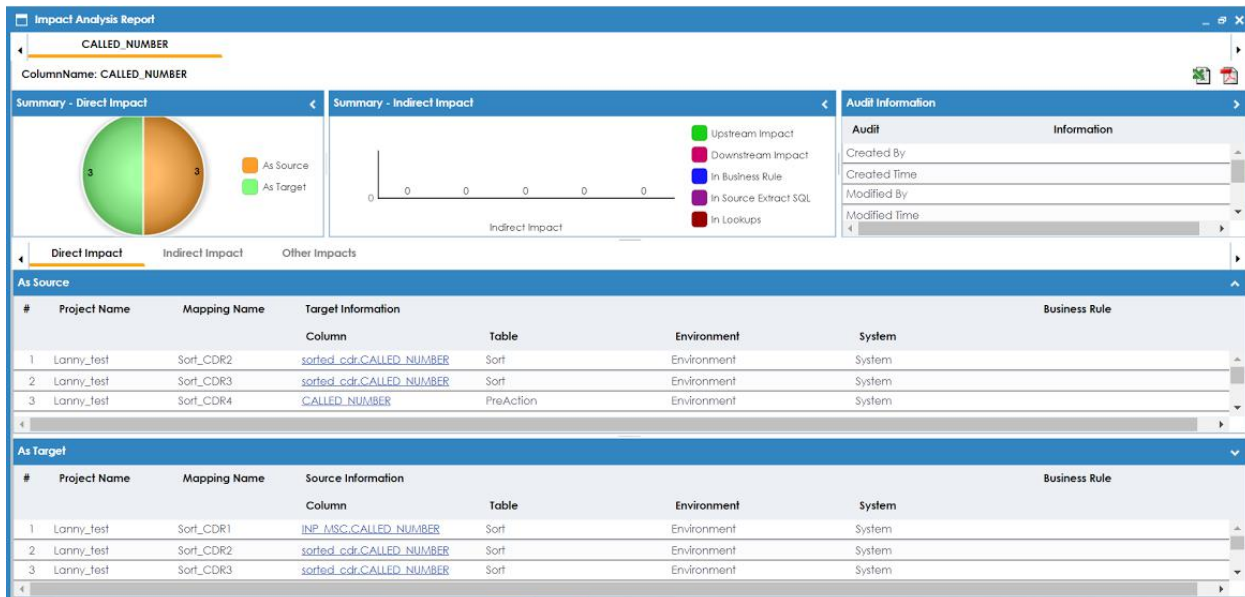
Impact Analysis Report

CALLED_NUMBER

ColumnName: CALLED_NUMBER

Summary - Direct Impact

3 3

As Source
As Target

Summary - Indirect Impact

0 0 0 0 0 0

Indirect Impact

Upstream Impact
Downstream Impact
In Business Rule
In Source Extract SQL
In Lookups

Audit Information

| Audit | Information |
|---|---|
| Created By | |
| Created Time | |
| Modified By | |
| Modified Time | |

Direct Impact Indirect Impact Other Impacts

As Source

| # | Project Name | Mapping Name | Target Information: Column | Table | Environment | System | Business Rule |
|---|---|---|---|---|---|---|---|
| 1 | Lanny_test | Sort_CDR2 | sorted_cdr.CALLED_NUMBER | Sort | Environment | System | |
| 2 | Lanny_test | Sort_CDR3 | sorted_cdr.CALLED_NUMBER | Sort | Environment | System | |
| 3 | Lanny_test | Sort_CDR4 | CALLED_NUMBER | PreAction | Environment | System | |

As Target

| # | Project Name | Mapping Name | Source Information: Column | Table | Environment | System | Business Rule |
|---|---|---|---|---|---|---|---|
| 1 | Lanny_test | Sort_CDR1 | INP_MSC.CALLED_NUMBER | Sort | Environment | System | |
| 2 | Lanny_test | Sort_CDR2 | sorted_cdr.CALLED_NUMBER | Sort | Environment | System | |
| 3 | Lanny_test | Sort_CDR3 | sorted_cdr.CALLED_NUMBER | Sort | Environment | System | |